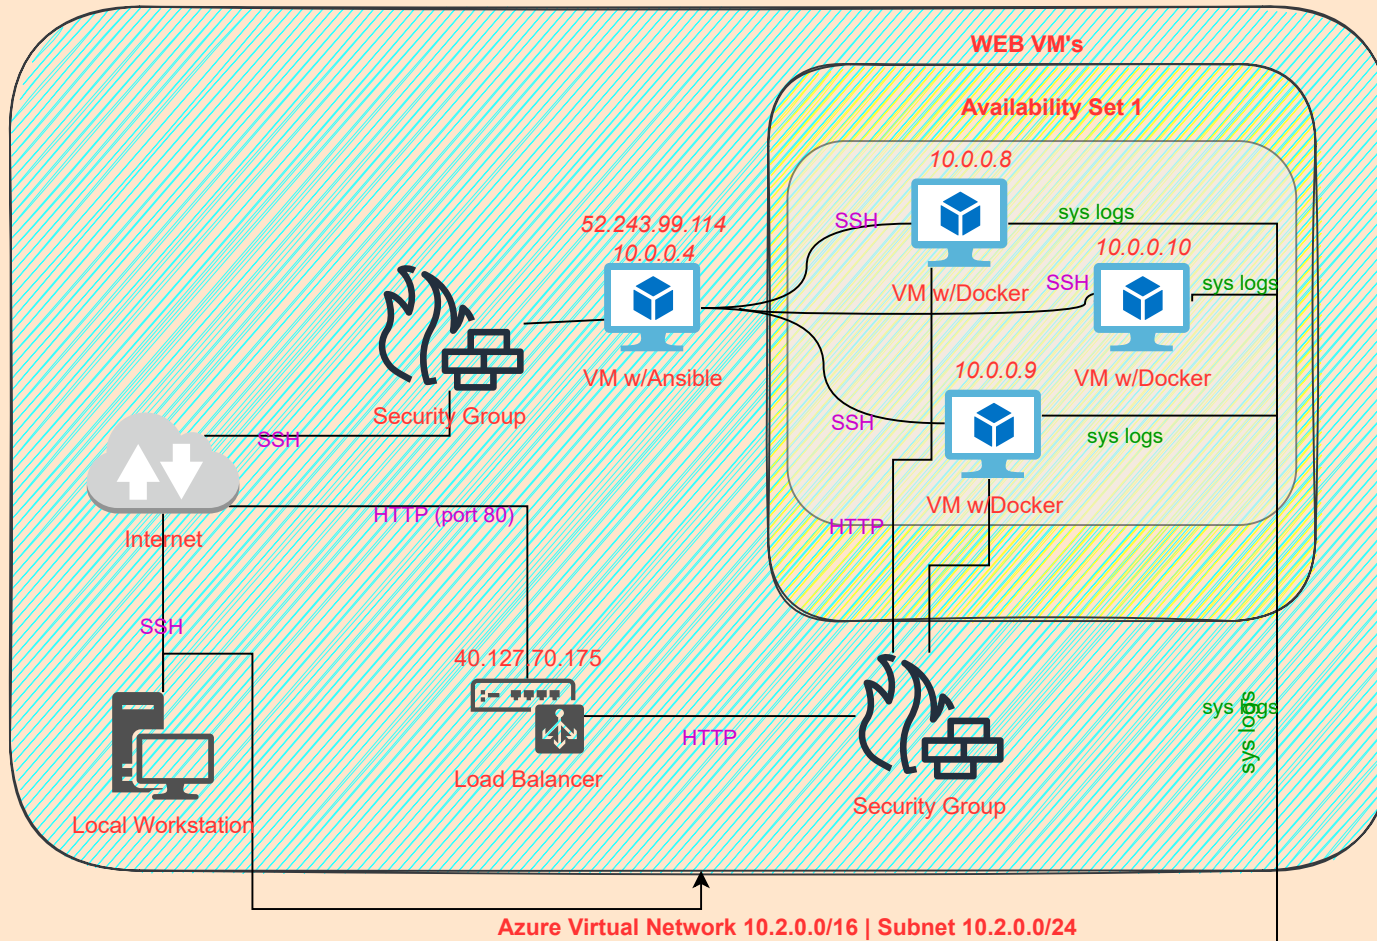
WEB VM's

Availability Set 1

10.0.0.8

SSH

sys logs

10.0.0.10

52.243.99.114
10.0.0.4

SSH

sys logs

VM w/Docker

VM w/Ansible

10.0.0.9

VM w/Docker

Security Group

SSH

SSH

sys logs

VM w/Docker

Internet

HTTP (port 80)

HTTP

SSH

40.127.70.175

sys logs

sys logs

HTTP

Load Balancer

Security Group

Local Workstation

Azure Virtual Network 10.2.0.0/16 | Subnet 10.2.0.0/24